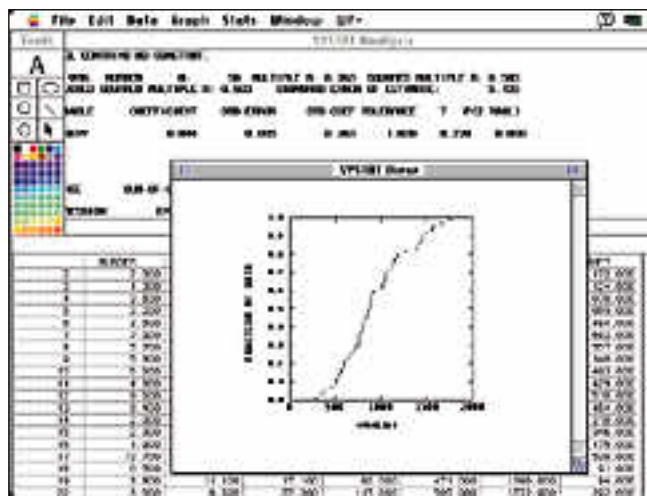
File Edit Data Graph Stats Window SYP

SYSTAT Analysis

A

ORDINARY REGRESSION

MUL. NUMBER N: 38 MULTIPLE R: 0.965 SQUARED MULTIPLE R: 0.931

ADJUSTED SQUARED MULTIPLE R: 0.930 STANDARD ERROR OF ESTIMATE: 0.100

ABLE COEFFICIENT STD ERROR STD COEF TOLERANCE T P(2 TAIL)

NOFF 0.000 0.000 0.965 1.000 0.770 0.000

SYSTAT Graph

FRACTION OF DATA

500 1000 1500 2000

NUMBER

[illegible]

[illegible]